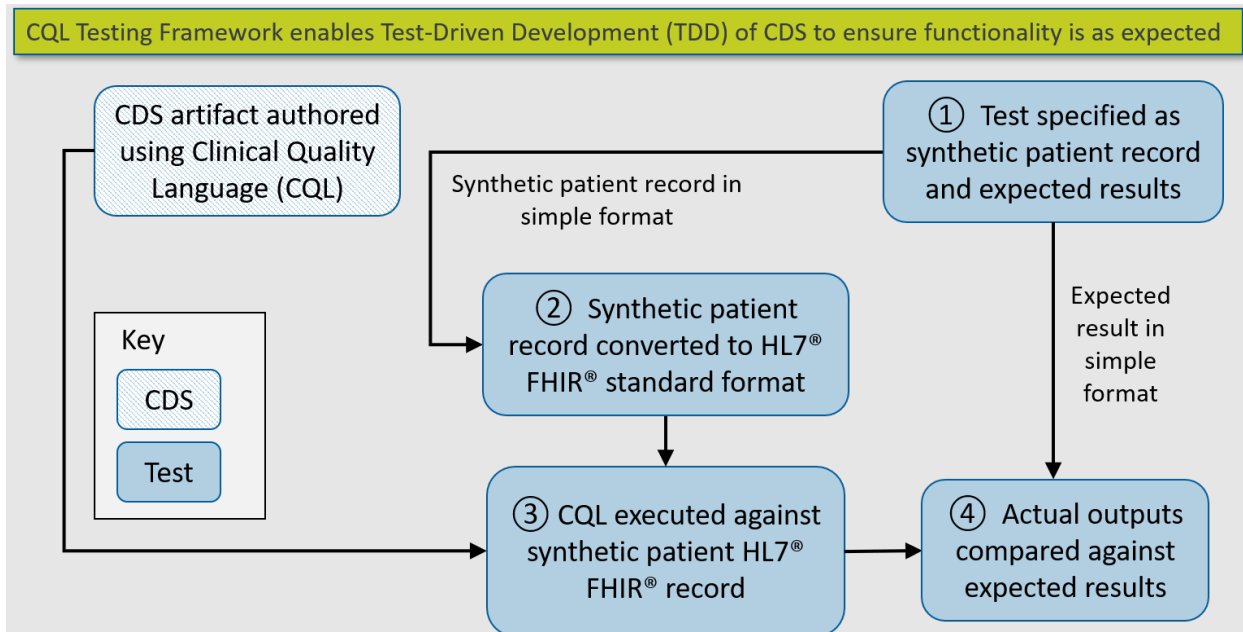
CQL Testing Framework enables Test-Driven Development (TDD) of CDS to ensure functionality is as expected

CDS artifact authored using Clinical Quality Language (CQL)

① Test specified as synthetic patient record and expected results

Synthetic patient record in simple format

② Synthetic patient record converted to HL7® FHIR® standard format

Expected result in simple format

Key

CDS

Test

③ CQL executed against synthetic patient HL7® FHIR® record

④ Actual outputs compared against expected results